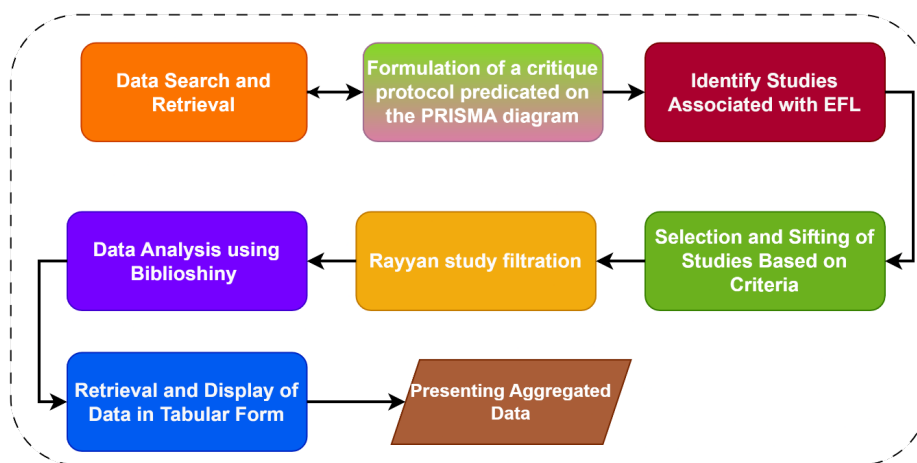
Data Search and Retrieval

Formulation of a critique protocol predicated on the PRISMA diagram

Identify Studies Associated with EFL

Selection and Sifting of Studies Based on Criteria

Rayyan study filtration

Data Analysis using Biblioshiny

Retrieval and Display of Data in Tabular Form

Presenting Aggregated Data